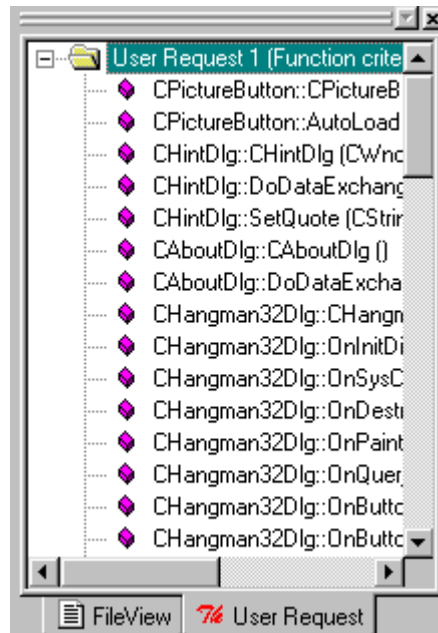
User Request 1 (Function crite
CPictureButton::CPictureB
CPictureButton::AutoLoad
CHintDlg::CHintDlg (CWnc
CHintDlg::DoDataExchang
CHintDlg::SetQuote (CStrir
CAboutDlg::CAboutDlg ()
CAboutDlg::DoDataExcha
CHangman32Dlg::CHangm
CHangman32Dlg::OnInitDi
CHangman32Dlg::OnSysC
CHangman32Dlg::OnDestr
CHangman32Dlg::OnPaint
CHangman32Dlg::OnQuer
CHangman32Dlg::OnButto
CHangman32Dlg::OnButto

FileView
User Request